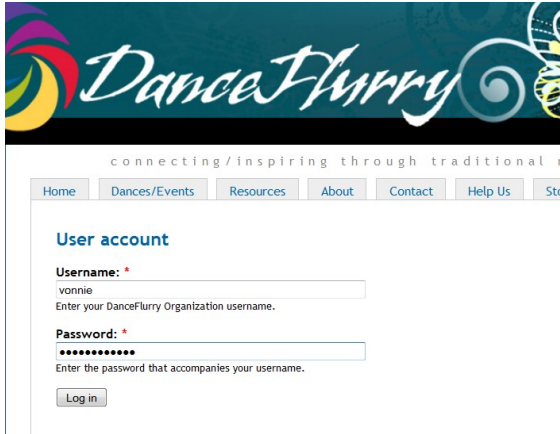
DanceFlurry

connecting/inspiring through traditional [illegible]

Home | Dances/Events | Resources | About | Contact | Help Us | Sto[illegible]

User account

Username: *

vonnie

Enter your DanceFlurry Organization username.

Password: *

●●●●●●●●●●●●

Enter the password that accompanies your username.

Log in